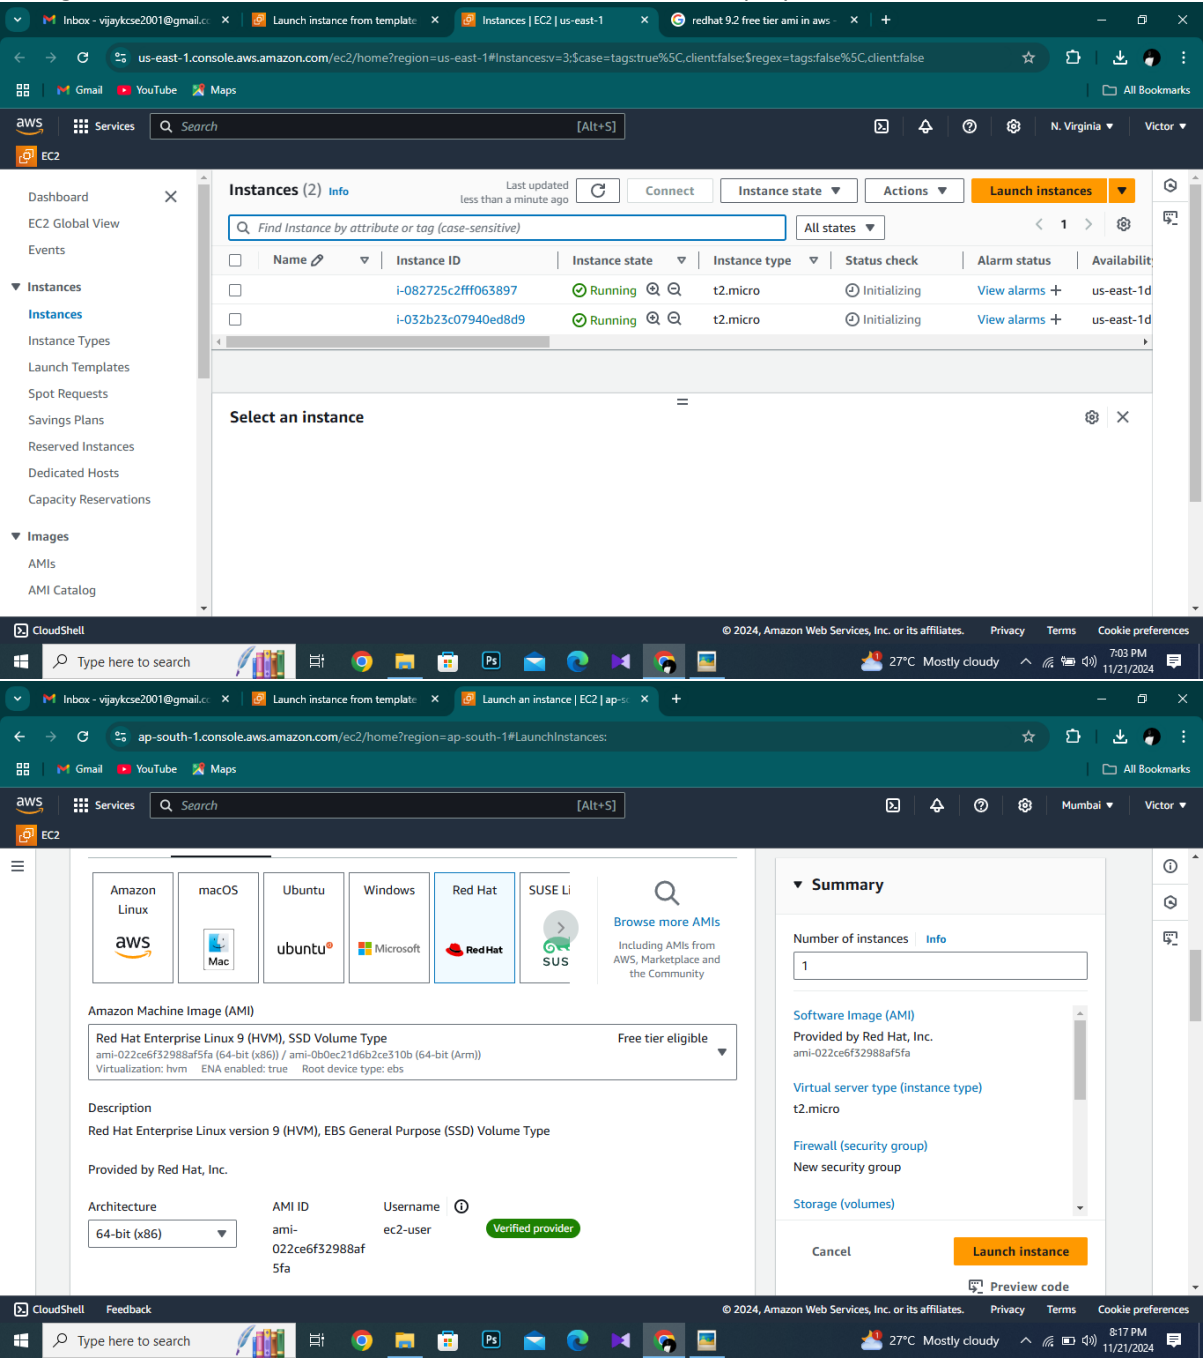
Inbox - vijaykcse2001@gmail.c × Launch instance from template × Instances | EC2 | us-east-1 × redhat 9.2 free tier ami in aws × +

us-east-1.console.aws.amazon.com/ec2/home?region=us-east-1#Instances:v=3;$case=tags:true%5C,client:false;$regex=tags:false%5C,client:false

Gmail YouTube Maps All Bookmarks

aws Services Search [Alt+S] N. Virginia ▼ Victor ▼

EC2

Dashboard ×
EC2 Global View
Events

▼ Instances
Instances
Instance Types
Launch Templates
Spot Requests
Savings Plans
Reserved Instances
Dedicated Hosts
Capacity Reservations

▼ Images
AMIs
AMI Catalog

Instances (2) Info Last updated less than a minute ago Connect Instance state ▼ Actions ▼ Launch instances ▼

Find Instance by attribute or tag (case-sensitive) All states ▼ 1

| | Name | Instance ID | Instance state | Instance type | Status check | Alarm status | Availabilit |
|---|---|---|---|---|---|---|---|
| | | i-082725c2fff063897 | Running | t2.micro | Initializing | View alarms + | us-east-1d |
| | | i-032b23c07940ed8d9 | Running | t2.micro | Initializing | View alarms + | us-east-1d |

Select an instance

CloudShell © 2024, Amazon Web Services, Inc. or its affiliates. Privacy Terms Cookie preferences

Type here to search 27°C Mostly cloudy 7:03 PM 11/21/2024

Inbox - vijaykcse2001@gmail.c × Launch instance from template × Launch an instance | EC2 | ap-s × +

ap-south-1.console.aws.amazon.com/ec2/home?region=ap-south-1#LaunchInstances:

Gmail YouTube Maps All Bookmarks

aws Services Search [Alt+S] Mumbai ▼ Victor ▼

EC2

Amazon Linux aws | macOS Mac | Ubuntu ubuntu | Windows Microsoft | Red Hat Red Hat | SUSE Li SUS | Browse more AMIs Including AMIs from AWS, Marketplace and the Community

Amazon Machine Image (AMI)
Red Hat Enterprise Linux 9 (HVM), SSD Volume Type Free tier eligible
ami-022ce6f32988af5fa (64-bit (x86)) / ami-0b0ec21d6b2ce310b (64-bit (Arm))
Virtualization: hvm ENA enabled: true Root device type: ebs

Description
Red Hat Enterprise Linux version 9 (HVM), EBS General Purpose (SSD) Volume Type

Provided by Red Hat, Inc.

Architecture
64-bit (x86)
AMI ID
ami-022ce6f32988af5fa
Username
ec2-user
Verified provider

▼ Summary
Number of instances Info
1

Software Image (AMI)
Provided by Red Hat, Inc.
ami-022ce6f32988af5fa

Virtual server type (instance type)
t2.micro

Firewall (security group)
New security group

Storage (volumes)

Cancel Launch instance
Preview code

CloudShell Feedback © 2024, Amazon Web Services, Inc. or its affiliates. Privacy Terms Cookie preferences

Type here to search 27°C Mostly cloudy 8:17 PM 11/21/2024